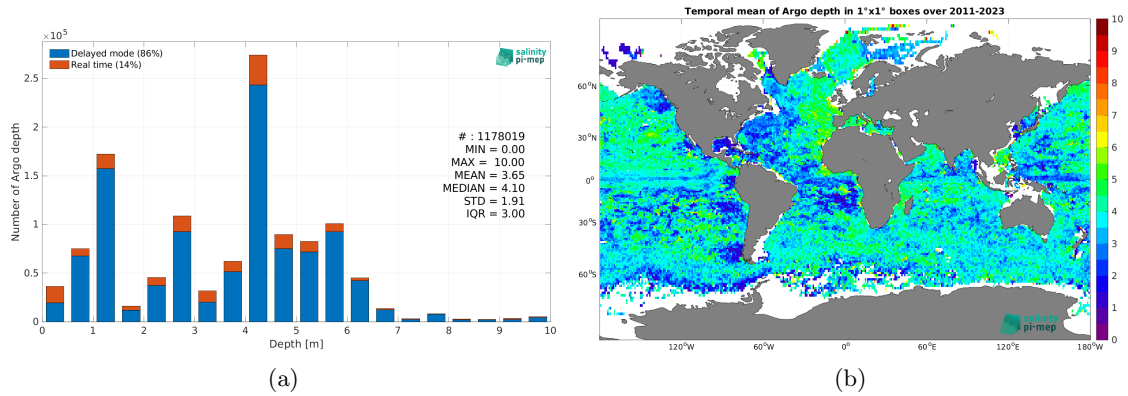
$\times 10^5$

Delayed mode (86%)
Real time (14%)

salinity pi-mep

2.5
2
1.5
1
0.5
0

Number of Argo depth

# : 1178019
MIN = 0.00
MAX = 10.00
MEAN = 3.65
MEDIAN = 4.10
STD = 1.91
IQR = 3.00

0 1 2 3 4 5 6 7 8 9 10
Depth [m]

(a)

Temporal mean of Argo depth in 1°x1° boxes over 2011-2023

60°N
30°N
0°
30°S
60°S

120°W 60°W 0° 60°E 120°E 180°W

salinity pi-mep

10
9
8
7
6
5
4
3
2
1
0

(b)